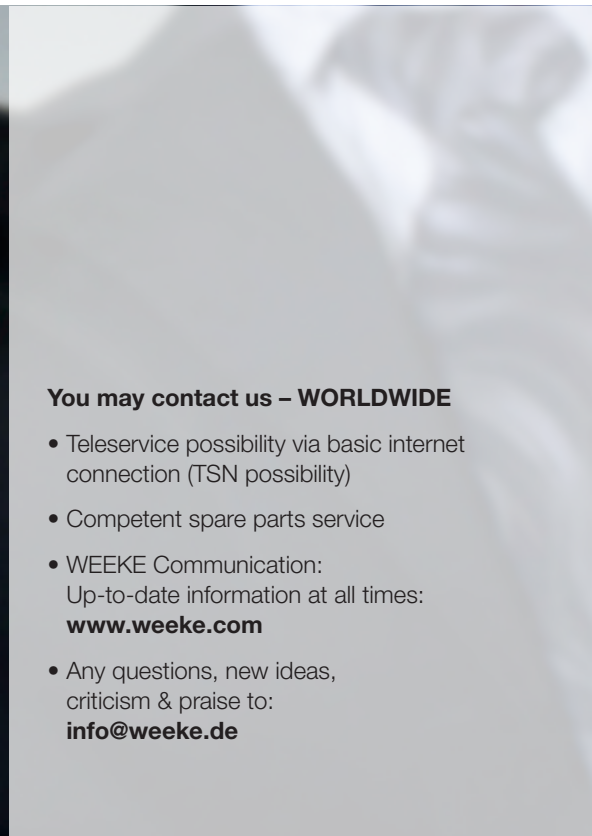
**You may contact us – WORLDWIDE**

• Teleservice possibility via basic internet connection (TSN possibility)

• Competent spare parts service

• WEEKE Communication: Up-to-date information at all times: **www.weeke.com**

• Any questions, new ideas, criticism & praise to: **info@weeke.de**